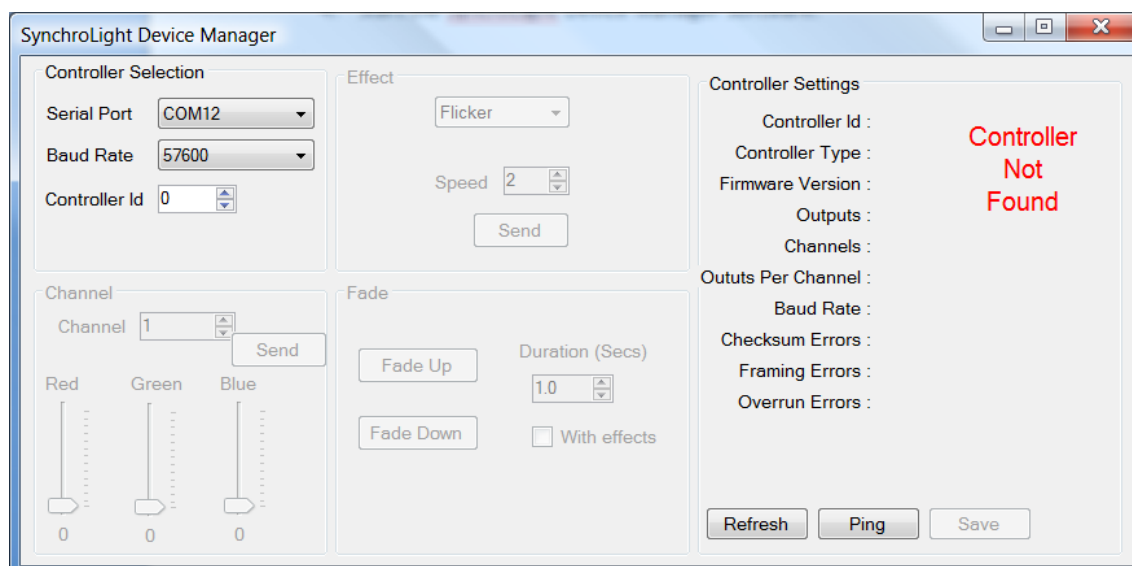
SynchroLight Device Manager

Controller Selection
Serial Port COM12
Baud Rate 57600
Controller Id 0

Effect
Flicker
Speed 2
Send

Controller Settings
Controller Id :
Controller Type :
Firmware Version :
Outputs :
Channels :
Oututs Per Channel :
Baud Rate :
Checksum Errors :
Framing Errors :
Overrun Errors :

Controller Not Found

Channel
Channel 1
Send
Red Green Blue
0 0 0

Fade
Fade Up
Duration (Secs)
1.0
Fade Down
With effects

Refresh Ping Save